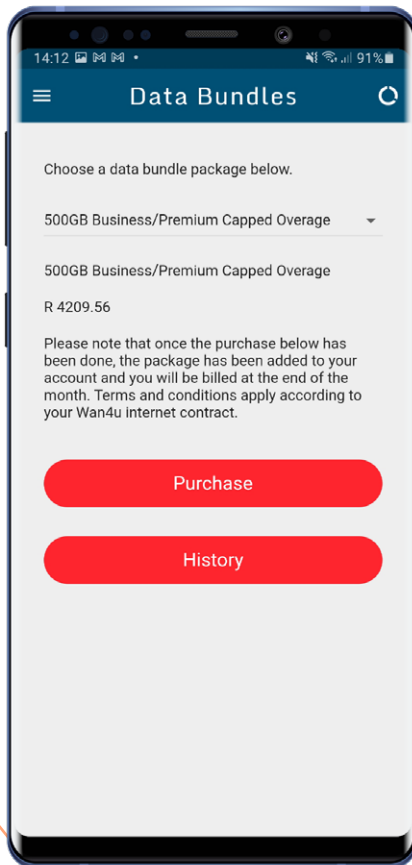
14:12 91%

Data Bundles

Choose a data bundle package below.

500GB Business/Premium Capped Overage

500GB Business/Premium Capped Overage

R 4209.56

Please note that once the purchase below has been done, the package has been added to your account and you will be billed at the end of the month. Terms and conditions apply according to your Wan4u internet contract.

Purchase

History